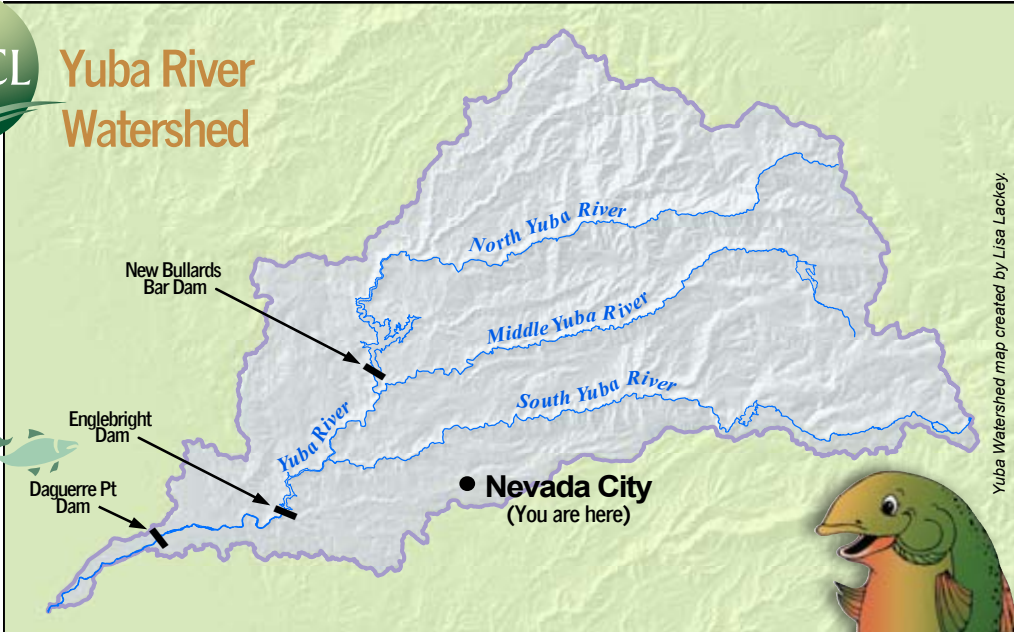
CL Yuba River Watershed

North Yuba River

New Bullards Bar Dam

Middle Yuba River

South Yuba River

Englebright Dam

Yuba River

Daguerre Pt Dam

Nevada City
(You are here)

Yuba Watershed map created by Lisa Lackey.